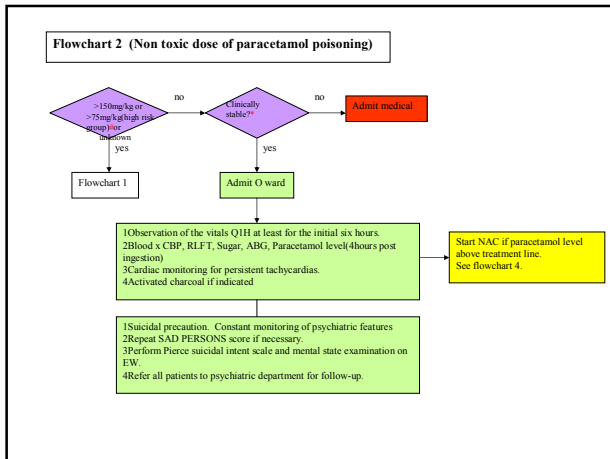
Flowchart 2 (Non toxic dose of paracetamol poisoning)

>150mg/kg or >75mg/kg(high risk group) or unknown

no

Clinically stable?*

no

Admit medical

yes

yes

Flowchart 1

Admit O ward

1Observation of the vitals Q1H at least for the initial six hours.
2Blood x CBP, RLFT, Sugar, ABG, Paracetamol level(4hours post ingestion)
3Cardiac monitoring for persistent tachycardias.
4Activated charcoal if indicated

Start NAC if paracetamol level above treatment line.
See flowchart 4.

1Suicidal precaution. Constant monitoring of psychiatric features
2Repeat SAD PERSONS score if necessary.
3Perform Pierce suicidal intent scale and mental state examination on EW.
4Refer all patients to psychiatric department for follow-up.